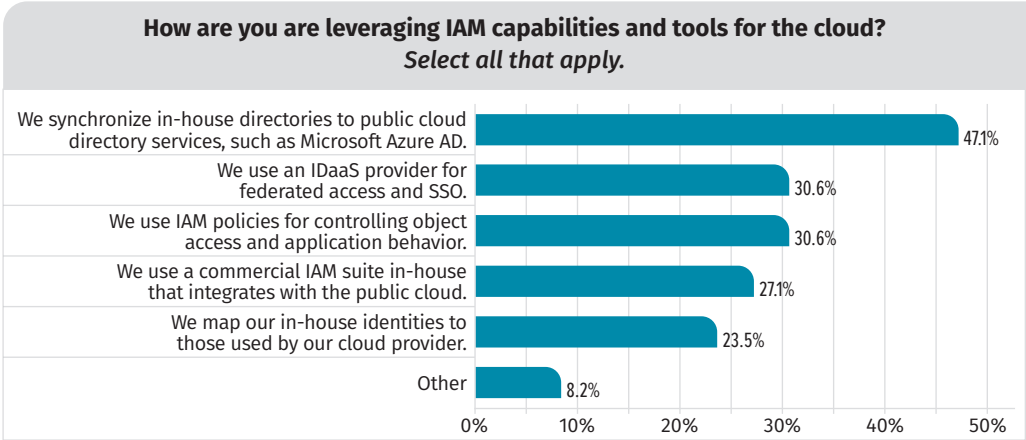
How are you are leveraging IAM capabilities and tools for the cloud?
Select all that apply.

We synchronize in-house directories to public cloud directory services, such as Microsoft Azure AD. 47.1%

We use an IDaaS provider for federated access and SSO. 30.6%

We use IAM policies for controlling object access and application behavior. 30.6%

We use a commercial IAM suite in-house that integrates with the public cloud. 27.1%

We map our in-house identities to those used by our cloud provider. 23.5%

Other 8.2%

0% 10% 20% 30% 40% 50%